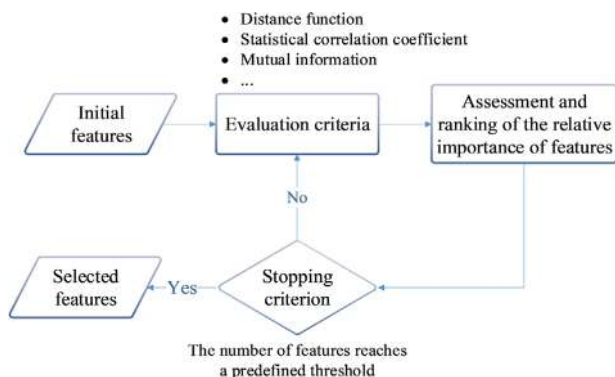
- Distance function
- Statistical correlation coefficient
- Mutual information
- ...

Initial features

Evaluation criteria

Assessment and ranking of the relative importance of features

No

Selected features

Yes

Stopping criterion

The number of features reaches a predefined threshold